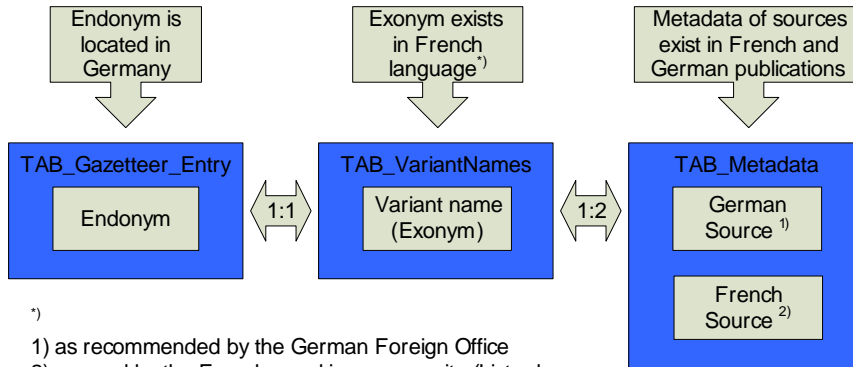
Endonym is located in Germany

Exonym exists in French language$^{*)}$

Metadata of sources exist in French and German publications

TAB_Gazetteer_Entry

Endonym

1:1

TAB_VariantNames

Variant name (Exonym)

1:2

TAB_Metadata

German Source $^{1)}$

French Source $^{2)}$

$^{*)}$

1) as recommended by the German Foreign Office

2) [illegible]